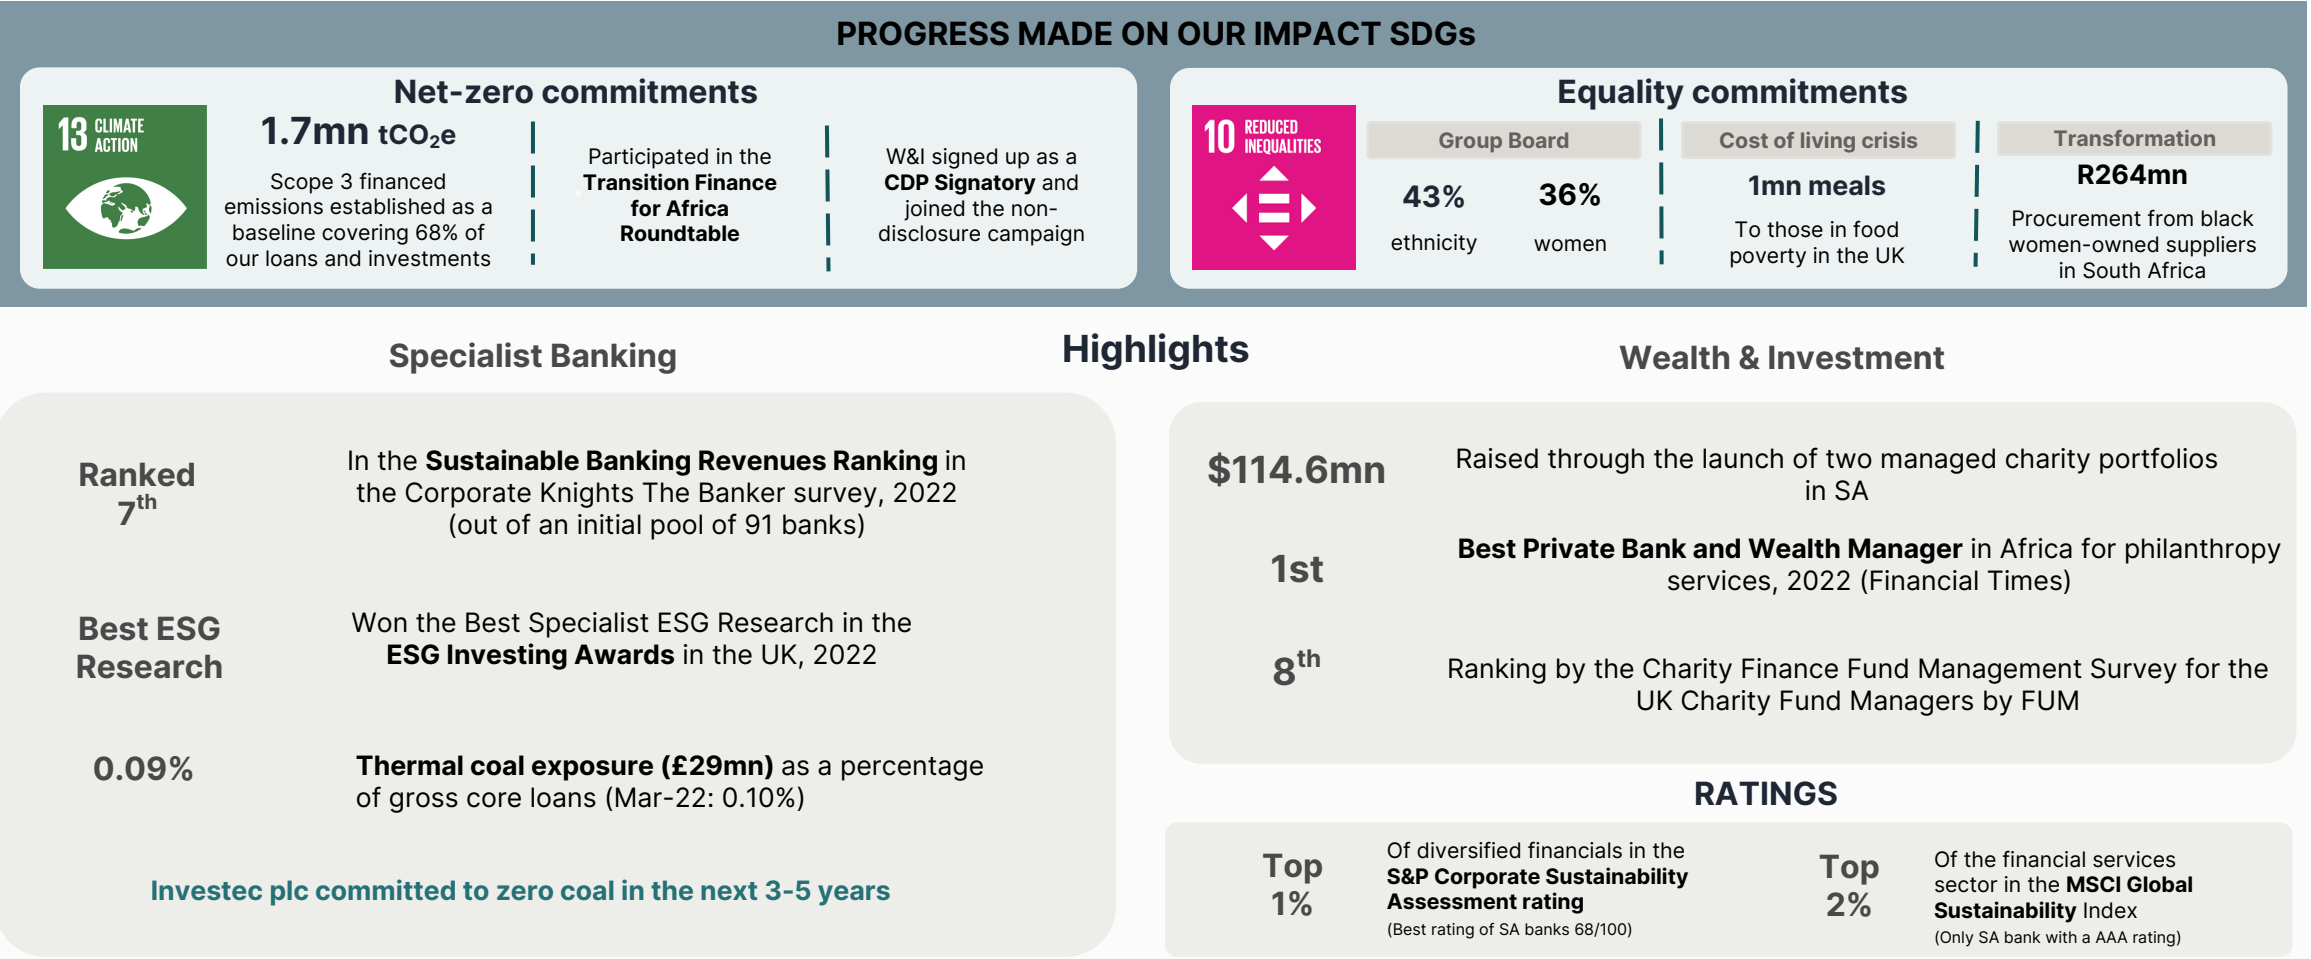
PROGRESS MADE ON OUR IMPACT SDGs

Net-zero commitments

13 CLIMATE ACTION

1.7mn $tCO_2e$

Scope 3 financed emissions established as a baseline covering 68% of our loans and investments

Participated in the **Transition Finance for Africa Roundtable**

W&I signed up as a **CDP Signatory** and joined the non-disclosure campaign

Equality commitments

10 REDUCED INEQUALITIES

Group Board

43%
ethnicity

36%
women

Cost of living crisis

1mn meals

To those in food poverty in the UK

Transformation

R264mn

Procurement from black women-owned suppliers in South Africa

Specialist Banking

Highlights

Wealth & Investment

Ranked 7$^{th}$

In the **Sustainable Banking Revenues Ranking** in the Corporate Knights The Banker survey, 2022 (out of an initial pool of 91 banks)

Best ESG Research

Won the Best Specialist ESG Research in the **ESG Investing Awards** in the UK, 2022

0.09%

**Thermal coal exposure (£29mn)** as a percentage of gross core loans (Mar-22: 0.10%)

Investec plc committed to zero coal in the next 3-5 years

$114.6mn

Raised through the launch of two managed charity portfolios in SA

1st

**Best Private Bank and Wealth Manager** in Africa for philanthropy services, 2022 (Financial Times)

8$^{th}$

Ranking by the Charity Finance Fund Management Survey for the UK Charity Fund Managers by FUM

RATINGS

Top 1%

Of diversified financials in the **S&P Corporate Sustainability Assessment rating**
(Best rating of SA banks 68/100)

Top 2%

Of the financial services sector in the **MSCI Global Sustainability** Index
(Only SA bank with a AAA rating)